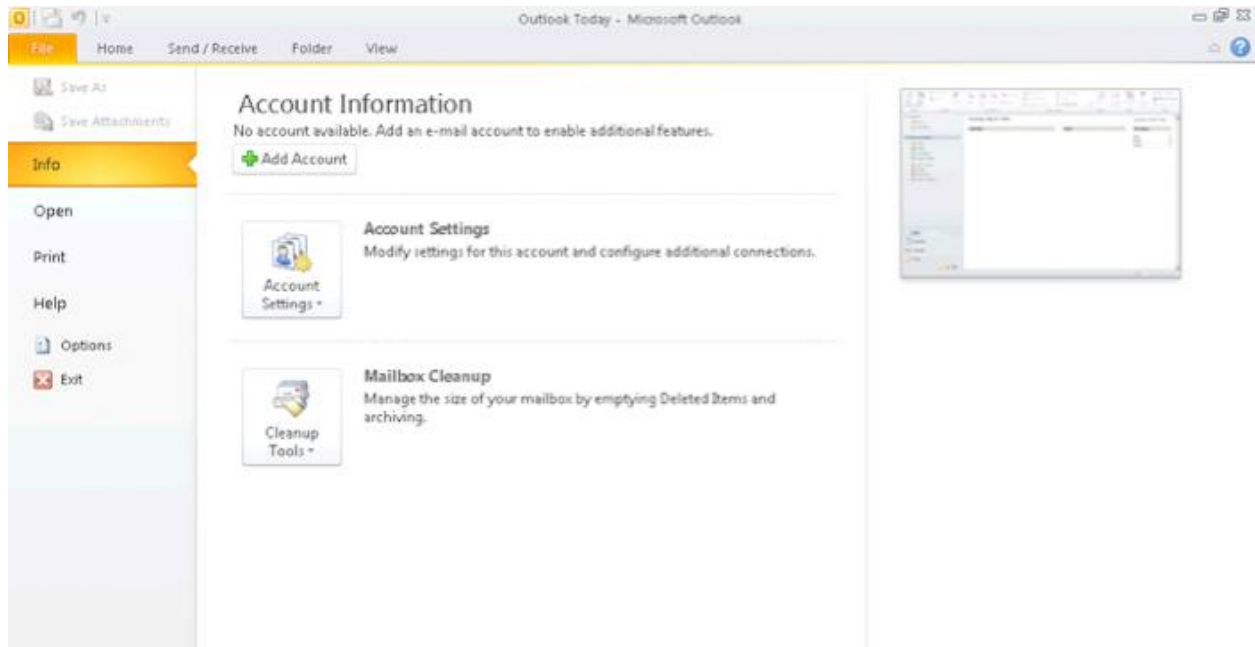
Outlook Today - Microsoft Outlook

File Home Send / Receive Folder View

Save As
Save Attachments
Info
Open
Print
Help
Options
Exit

Account Information
No account available. Add an e-mail account to enable additional features.

Add Account

Account Settings
Modify settings for this account and configure additional connections.
Account Settings

Mailbox Cleanup
Manage the size of your mailbox by emptying Deleted Items and archiving.
Cleanup Tools